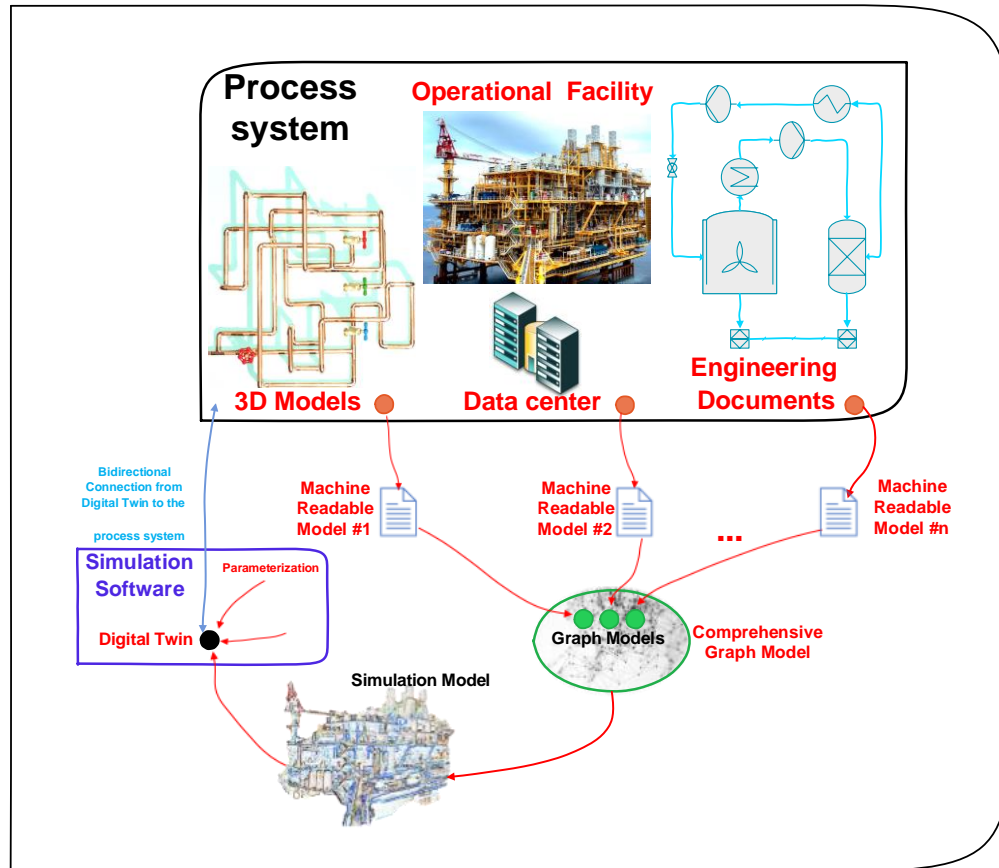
Process system

Operational Facility

3D Models

Data center

Engineering Documents

Bidirectional Connection from Digital Twin to the

process system

Machine Readable Model #1

Machine Readable Model #2

...

Machine Readable Model #n

Simulation Software

Parameterization

Digital Twin

Graph Models

Comprehensive Graph Model

Simulation Model